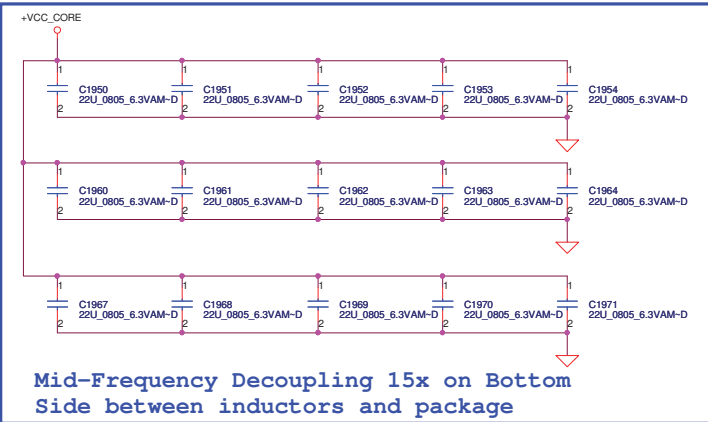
+VCC_CORE

1
C1950
22U_0805_6.3VAM~D
2

1
C1951
22U_0805_6.3VAM~D
2

1
C1952
22U_0805_6.3VAM~D
2

1
C1953
22U_0805_6.3VAM~D
2

1
C1954
22U_0805_6.3VAM~D
2

1
C1960
22U_0805_6.3VAM~D
2

1
C1961
22U_0805_6.3VAM~D
2

1
C1962
22U_0805_6.3VAM~D
2

1
C1963
22U_0805_6.3VAM~D
2

1
C1964
22U_0805_6.3VAM~D
2

1
C1967
22U_0805_6.3VAM~D
2

1
C1968
22U_0805_6.3VAM~D
2

1
C1969
22U_0805_6.3VAM~D
2

1
C1970
22U_0805_6.3VAM~D
2

1
C1971
22U_0805_6.3VAM~D
2

Mid-Frequency Decoupling 15x on Bottom Side between inductors and package